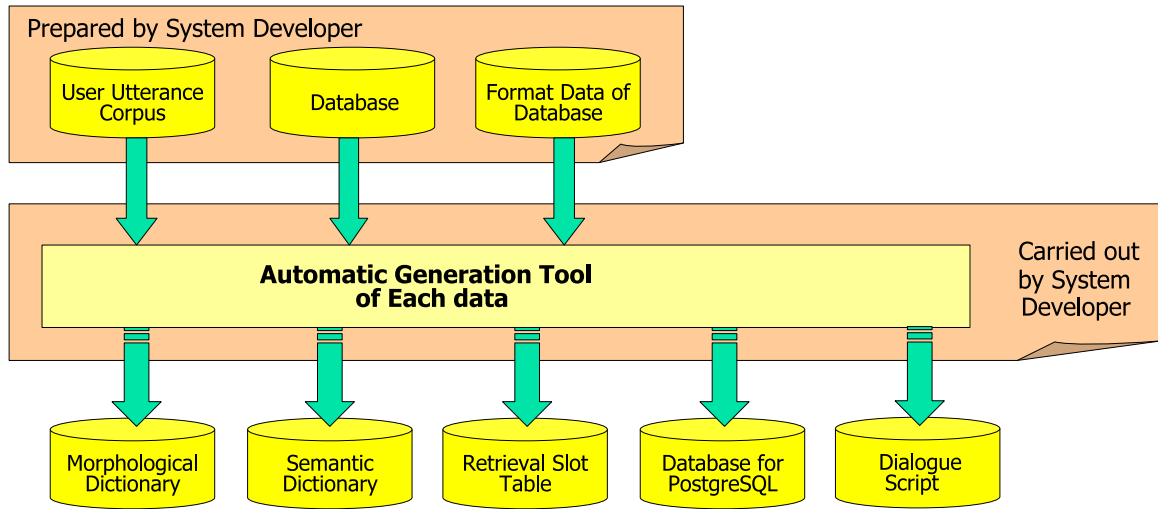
Prepared by System Developer

User Utterance Corpus

Database

Format Data of Database

Automatic Generation Tool of Each data

Carried out by System Developer

Morphological Dictionary

Semantic Dictionary

Retrieval Slot Table

Database for PostgreSQL

Dialogue Script